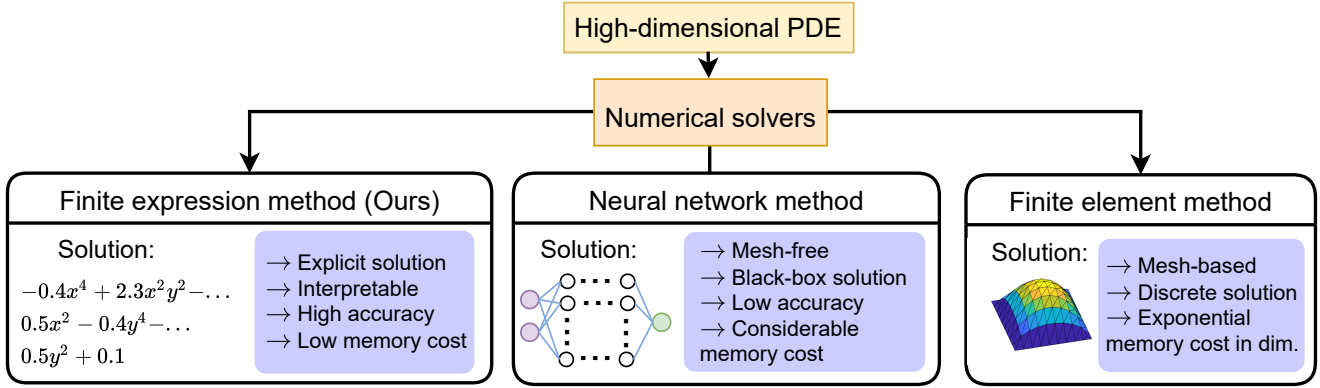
High-dimensional PDE

Numerical solvers

Finite expression method (Ours)

Solution:

$-0.4x^4 + 2.3x^2y^2 - \dots$
$0.5x^2 - 0.4y^4 - \dots$
$0.5y^2 + 0.1$

→ Explicit solution
→ Interpretable
→ High accuracy
→ Low memory cost

Neural network method

Solution:

→ Mesh-free
→ Black-box solution
→ Low accuracy
→ Considerable memory cost

Finite element method

Solution:

→ Mesh-based
→ Discrete solution
→ Exponential memory cost in dim.